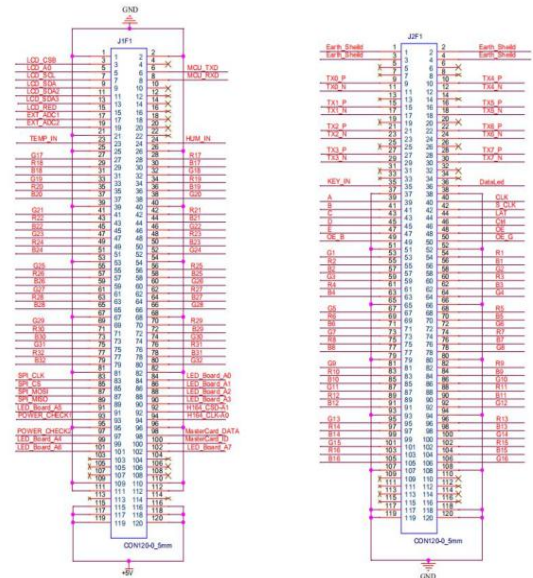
GND

J1F1

LCD_CS0
LCD_A0
LCD_SCL
LCD_SDA
LCD_SDA2
LCD_SDA3
LCD_RED
EXT_ADC1
EXT_ADC2
TEMP_IN
G17
R18
B18
G19
R20
B20
G21
R22
B22
G23
R24
B24
G25
R26
B26
G27
R28
B28
G29
R30
B30
G31
R32
B32
SPI_CLK
SPI_CS
SPI_MOSI
SPI_MISO
LED_Board_A5
POWER_CHECK1
POWER_CHECK2
LED_Board_A4
LED_Board_A6

MCU_TXD
MCU_RXD
HUM_IN
R17
B17
G18
R19
B19
G20
R21
B21
G22
R23
B23
G24
R25
B25
G26
R27
B27
G28
R29
B29
G30
R31
B31
G32
LED_Board_A0
LED_Board_A1
LED_Board_A2
LED_Board_A3
H164_CSD-A1
H164_CLK-A0
MasterCard_DATA
MasterCard_ID
LED_Board_A7

CON120-0_5mm
+5V

J2F1

Earth_Shield
Earth_Shield
TX0_P
TX0_N
TX1_P
TX1_N
TX2_P
TX2_N
TX3_P
TX3_N
KEY_IN
A
B
C
D
E
OE_B
G1
R2
B2
G3
R4
B4
G5
R6
B6
G7
R8
B8
G9
R10
B10
G11
R12
B12
G13
R14
B14
G15
R16
B16

Earth_Shield
Earth_Shield
TX4_P
TX4_N
TX5_P
TX5_N
TX6_P
TX6_N
TX7_P
TX7_N
DataLed
CLK
B_CLK
LAT
OE
OE_G
R1
B1
G2
R3
B3
G4
R5
B5
G6
R7
B7
G8
R9
B9
G10
R11
B11
G12
R13
B13
G14
R15
B15
G16

CON120-0_5mm
GND